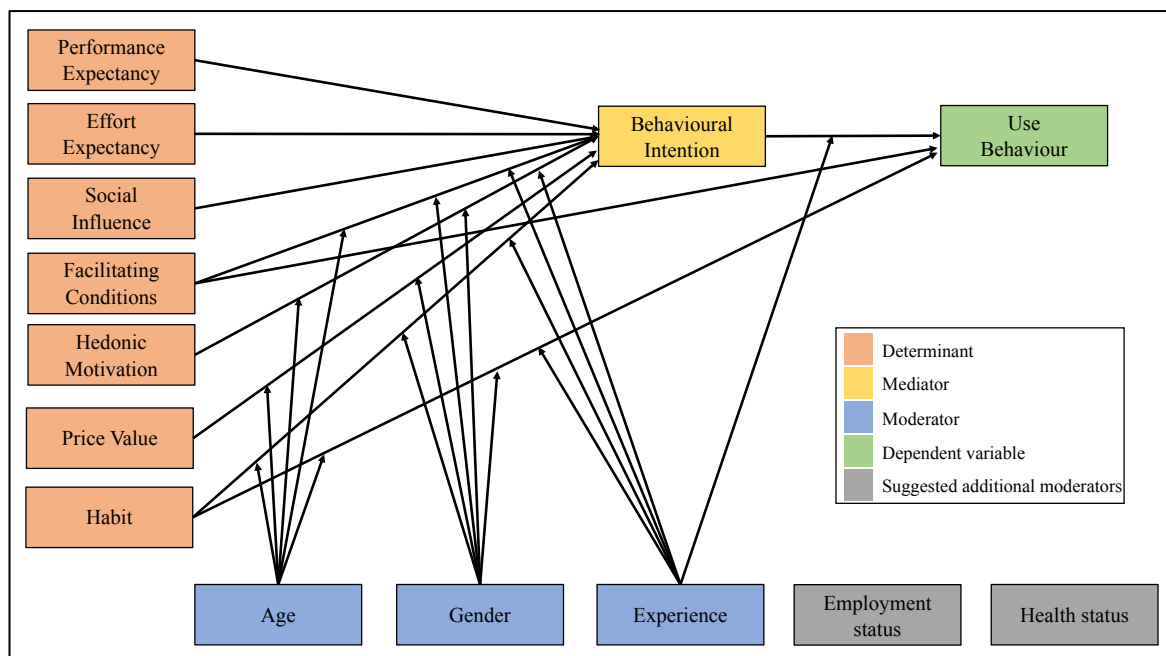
Performance Expectancy

Effort Expectancy

Social Influence

Facilitating Conditions

Hedonic Motivation

Price Value

Habit

Behavioural Intention

Use Behaviour

Determinant

Mediator

Moderator

Dependent variable

Suggested additional moderators

Age

Gender

Experience

Employment status

Health status